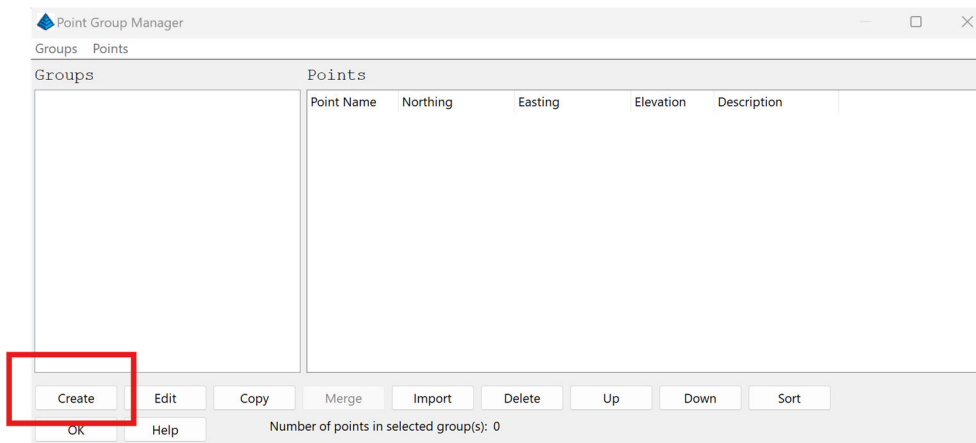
Point Group Manager

Groups Points

Groups

Points

| Point Name | Northing | Easting | Elevation | Description |
|---|---|---|---|---|

Create Edit Copy Merge Import Delete Up Down Sort

OK Help Number of points in selected group(s): 0